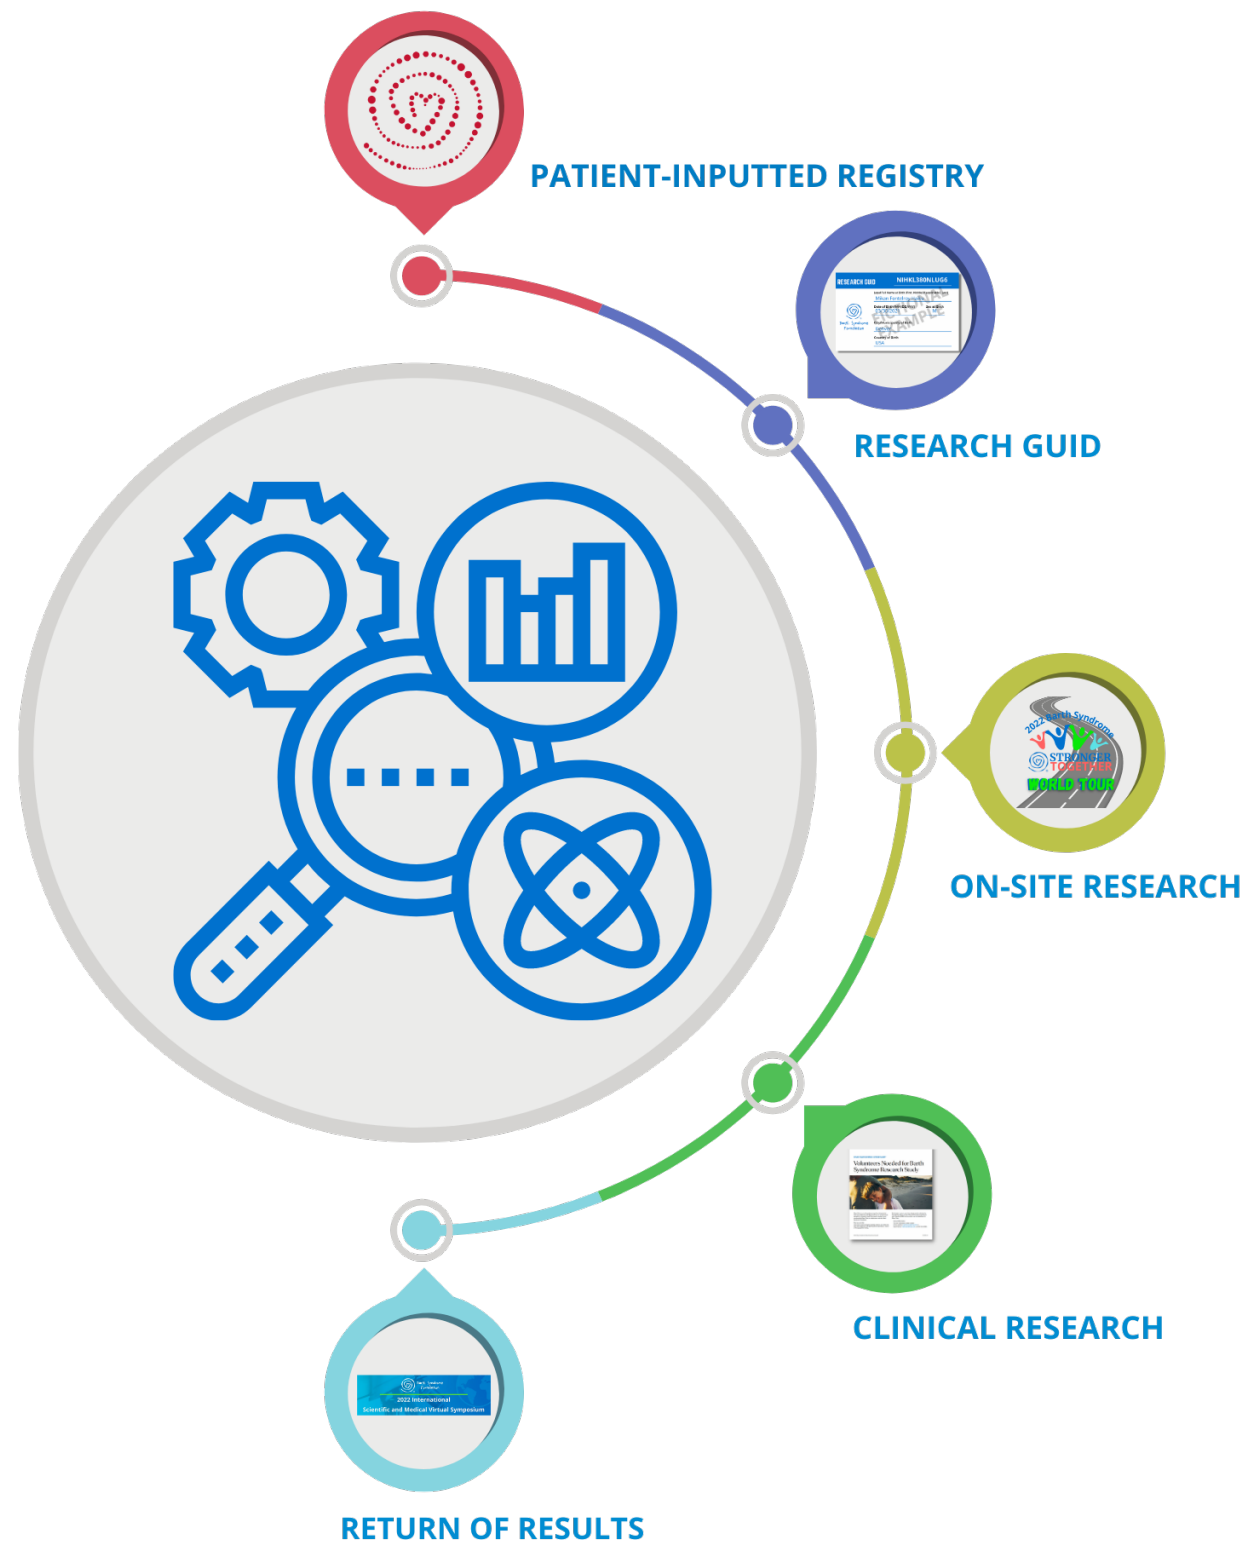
PATIENT-INPUTTED REGISTRY

RESEARCH GUID
NIHKL380NLLUG6
FICTIONAL EXAMPLE
Barth Syndrome Foundation

2022 Barth Syndrome
STRONGER TOGETHER
WORLD TOUR

ON-SITE RESEARCH

Volunteers Needed for Barth Syndrome Research Study

CLINICAL RESEARCH

Barth Syndrome Foundation
2022 International Scientific and Medical Virtual Symposium

RETURN OF RESULTS